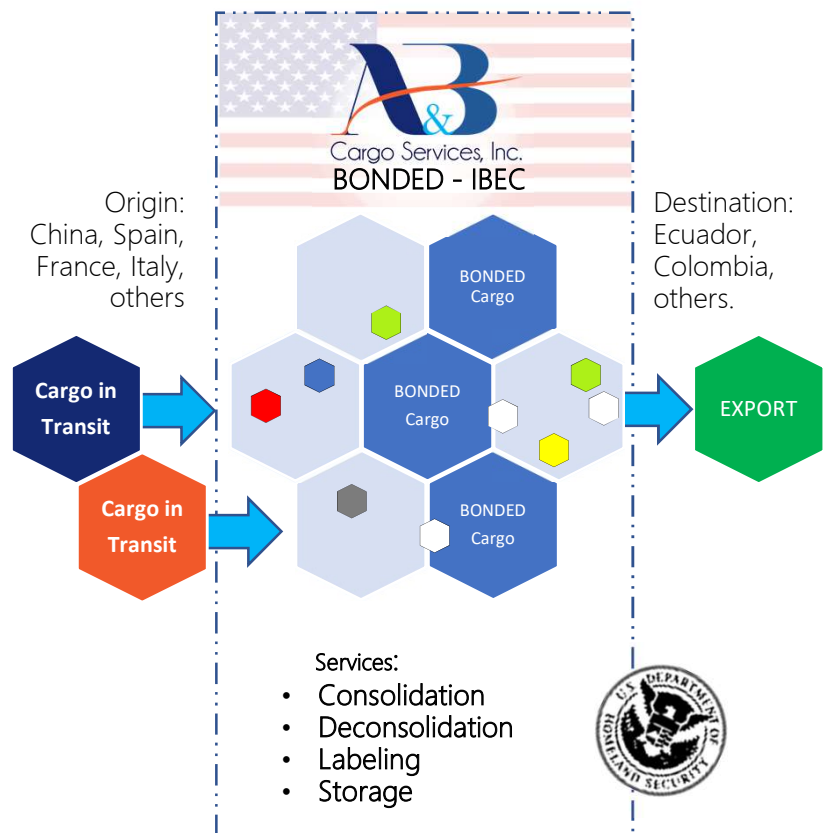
A&B
Cargo Services, Inc.
BONDED - IBEC

Origin: China, Spain, France, Italy, others

Destination: Ecuador, Colombia, others.

Cargo in Transit

Cargo in Transit

BONDED Cargo

BONDED Cargo

BONDED Cargo

EXPORT

Services:
• Consolidation
• Deconsolidation
• Labeling
• Storage

U.S. DEPARTMENT OF HOMELAND SECURITY